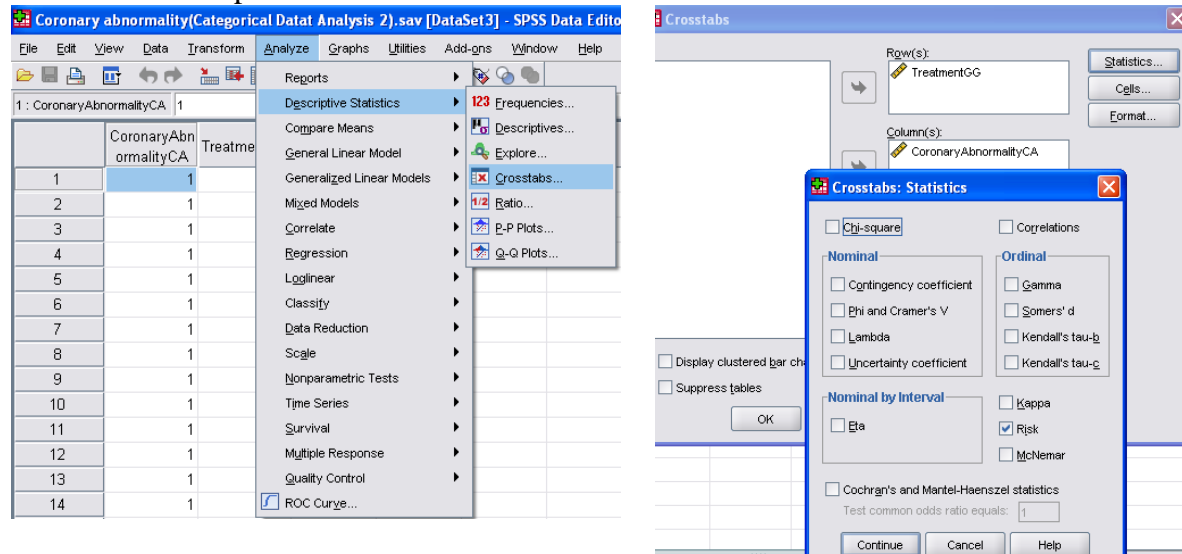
Coronary abnormality(Categorical Datat Analysis 2).sav [DataSet3] - SPSS Data Edito

File Edit View Data Transform Analyze Graphs Utilities Add-ons Window Help

1 : CoronaryAbnormalityCA 1

| | CoronaryAbnormalityCA | Treatme |
|---|---|---|
| 1 | 1 | |
| 2 | 1 | |
| 3 | 1 | |
| 4 | 1 | |
| 5 | 1 | |
| 6 | 1 | |
| 7 | 1 | |
| 8 | 1 | |
| 9 | 1 | |
| 10 | 1 | |
| 11 | 1 | |
| 12 | 1 | |
| 13 | 1 | |
| 14 | 1 | |

Reports
Descriptive Statistics
Compare Means
General Linear Model
Generalized Linear Models
Mixed Models
Correlate
Regression
Loglinear
Classify
Data Reduction
Scale
Nonparametric Tests
Time Series
Survival
Multiple Response
Quality Control
ROC Curve...

123 Frequencies...
Descriptives...
Explore...
Crosstabs...
1/2 Ratio...
P-P Plots...
Q-Q Plots...

Crosstabs

Row(s):
TreatmentGG

Column(s):
CoronaryAbnormalityCA

Statistics...
Cells...
Format...

Display clustered bar ch
Suppress tables
OK

Crosstabs: Statistics

Chi-square
Correlations

Nominal
Contingency coefficient
Phi and Cramer's V
Lambda
Uncertainty coefficient

Ordinal
Gamma
Somers' d
Kendall's tau-b
Kendall's tau-c

Nominal by Interval
Eta

Kappa
Risk
McNemar

Cochran's and Mantel-Haenszel statistics
Test common odds ratio equals: 1

Continue Cancel Help